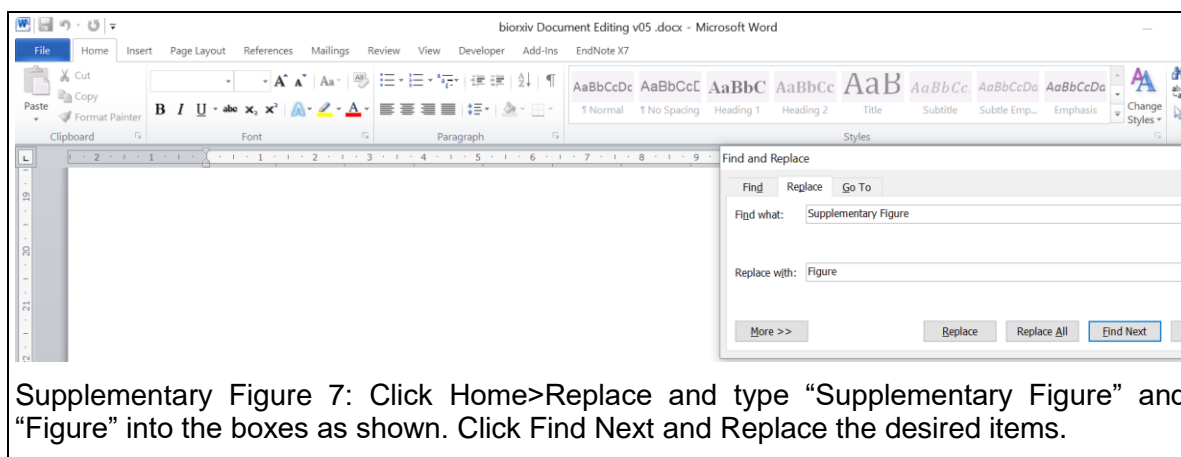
biorxiv Document Editing v05 .docx - Microsoft Word

File Home Insert Page Layout References Mailings Review View Developer Add-Ins EndNote X7

Cut
Copy
Paste
Format Painter
Clipboard
Font
Paragraph

AaBbCcDc ¶ Normal
AaBbCcD ¶ No Spacing
AaBbC Heading 1
AaBbCc Heading 2
AaB Title
AaBbCc. Subtitle
AaBbCcDa Subtle Emp...
AaBbCcDa Emphasis
Change Styles
Styles

Find and Replace

Find Replace Go To

Find what: Supplementary Figure

Replace with: Figure

More >> Replace Replace All Find Next

Supplementary Figure 7: Click Home>Replace and type “Supplementary Figure” and “Figure” into the boxes as shown. Click Find Next and Replace the desired items.